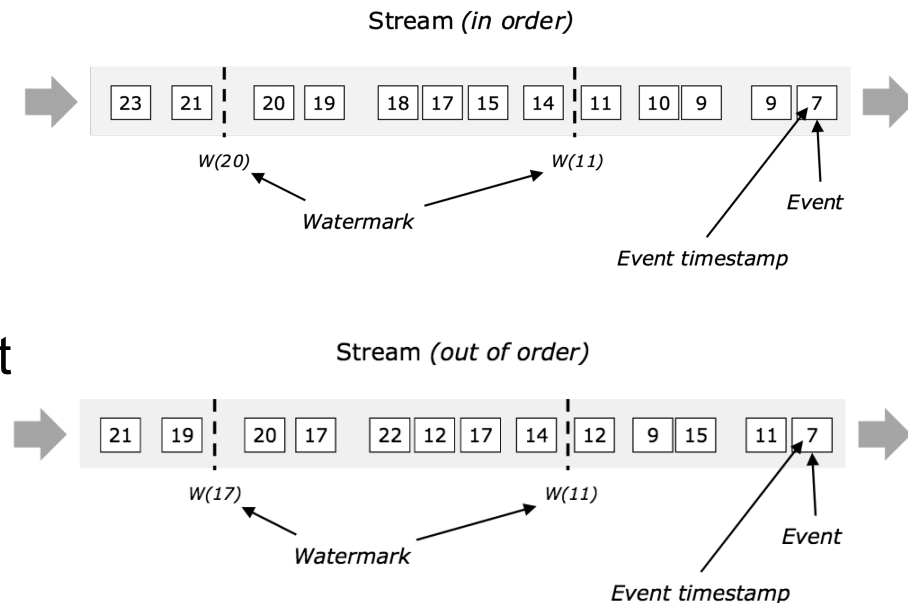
Stream *(in order)*

23 21 20 19 18 17 15 14 11 10 9 9 7

W(20) W(11)

Watermark

Event

Event timestamp

t

Stream *(out of order)*

21 19 20 17 22 12 17 14 12 9 15 11 7

W(17) W(11)

Watermark

Event

Event timestamp